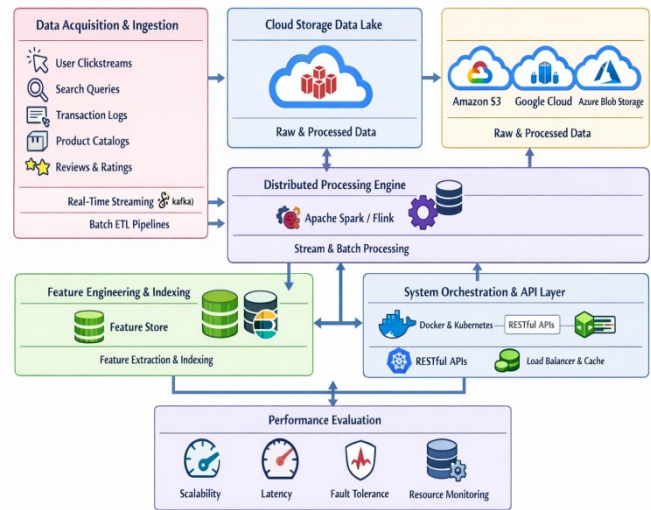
Data Acquisition & Ingestion

User Clickstreams

Search Queries

Transaction Logs

Product Catalogs

Reviews & Ratings

Real-Time Streaming kafka)

Batch ETL Pipelines

Cloud Storage Data Lake

Raw & Processed Data

Amazon S3

Google Cloud

Azure Blob Storage

Raw & Processed Data

Distributed Processing Engine

Apache Spark / Flink

Stream & Batch Processing

Feature Engineering & Indexing

Feature Store

Feature Extraction & Indexing

System Orchestration & API Layer

Docker & Kubernetes

RESTful APIs

RESTful APIs

Load Balancer & Cache

Performance Evaluation

Scalability

Latency

Fault Tolerance

Resource Monitoring